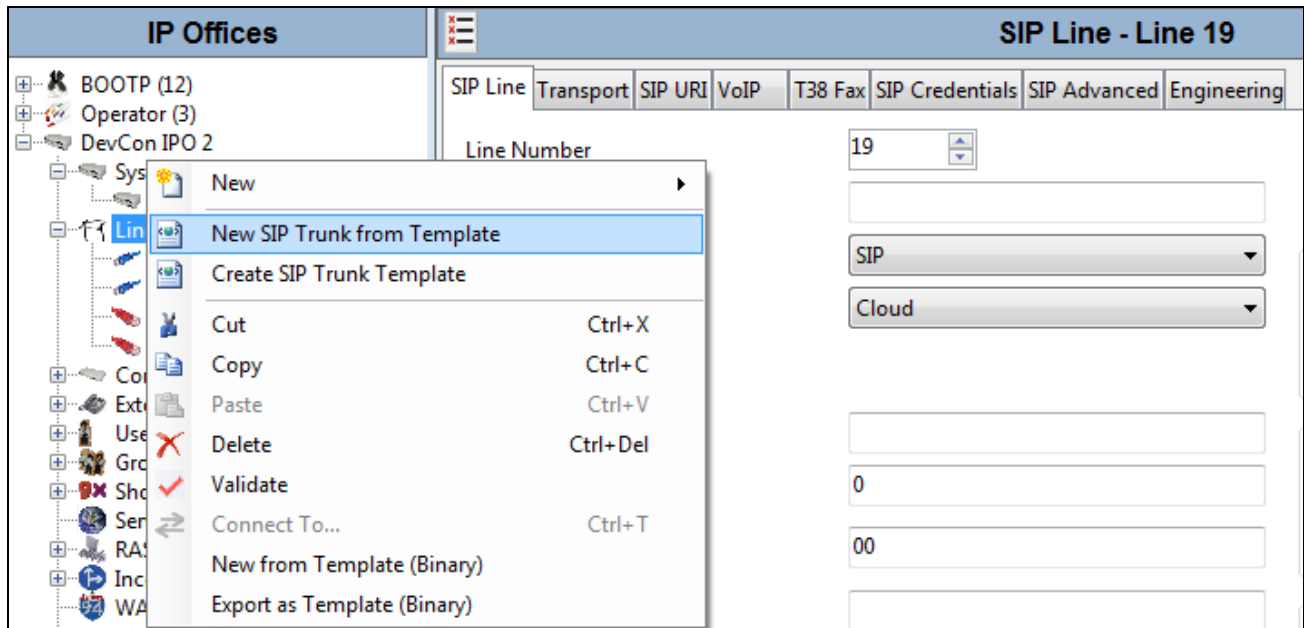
IP Offices

BOOTP (12)
Operator (3)
DevCon IPO 2
Sys
Lin
Co
Ext
Use
Gro
Sho
Ser
RAS
Inc
WA

New
New SIP Trunk from Template
Create SIP Trunk Template
Cut Ctrl+X
Copy Ctrl+C
Paste Ctrl+V
Delete Ctrl+Del
Validate
Connect To... Ctrl+T
New from Template (Binary)
Export as Template (Binary)

SIP Line - Line 19

SIP Line | Transport | SIP URI | VoIP | T38 Fax | SIP Credentials | SIP Advanced | Engineering

Line Number
19
SIP
Cloud
0
00